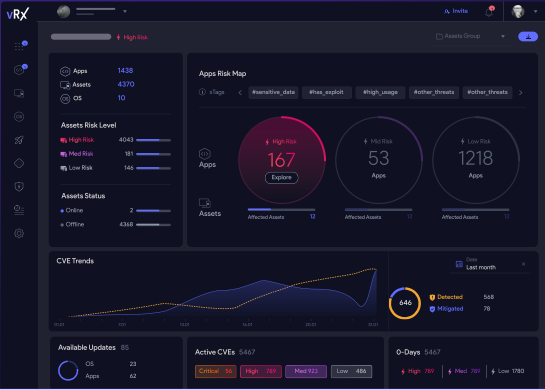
vRX

Invite

High Risk

Assets Group

Apps 1438
Assets 4370
OS 10

Assets Risk Level
High Risk 4043
Med Risk 181
Low Risk 146

Assets Status
Online 2
Offline 4368

Apps Risk Map

xTags #sensitive_data #has_exploit #high_usage #other_threats #other_threats

Apps
Assets

High Risk
167
Explore
Affected Assets 12

Mid Risk
53
Apps
Affected Assets 12

Low Risk
1218
Apps
Affected Assets 12

CVE Trends

Date
Last month

646
Detected 568
Mitigated 78

Available Updates 85
OS 23
Apps 62

Active CVEs 5467
Critical 56
High 789
Med 923
Low 486

0-Days 5467
High 789
Med 789
Low 1780